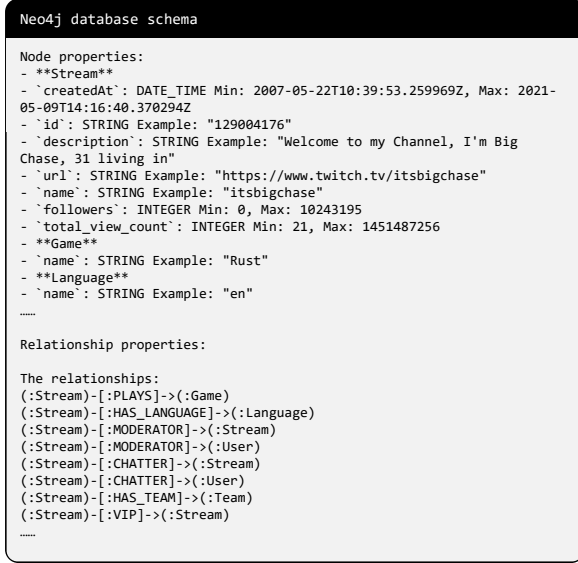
Neo4j database schema

Node properties:
- **Stream**
- `createdAt`: DATE_TIME Min: 2007-05-22T10:39:53.259969Z, Max: 2021-05-09T14:16:40.370294Z
- `id`: STRING Example: "129004176"
- `description`: STRING Example: "Welcome to my Channel, I'm Big Chase, 31 living in"
- `url`: STRING Example: "https://www.twitch.tv/itsbigchase"
- `name`: STRING Example: "itsbigchase"
- `followers`: INTEGER Min: 0, Max: 10243195
- `total_view_count`: INTEGER Min: 21, Max: 1451487256
- **Game**
- `name`: STRING Example: "Rust"
- **Language**
- `name`: STRING Example: "en"
……

Relationship properties:

The relationships:
(:Stream)-[:PLAYS]->(:Game)
(:Stream)-[:HAS_LANGUAGE]->(:Language)
(:Stream)-[:MODERATOR]->(:Stream)
(:Stream)-[:MODERATOR]->(:User)
(:Stream)-[:CHATTER]->(:Stream)
(:Stream)-[:CHATTER]->(:User)
(:Stream)-[:HAS_TEAM]->(:Team)
(:Stream)-[:VIP]->(:Stream)
……